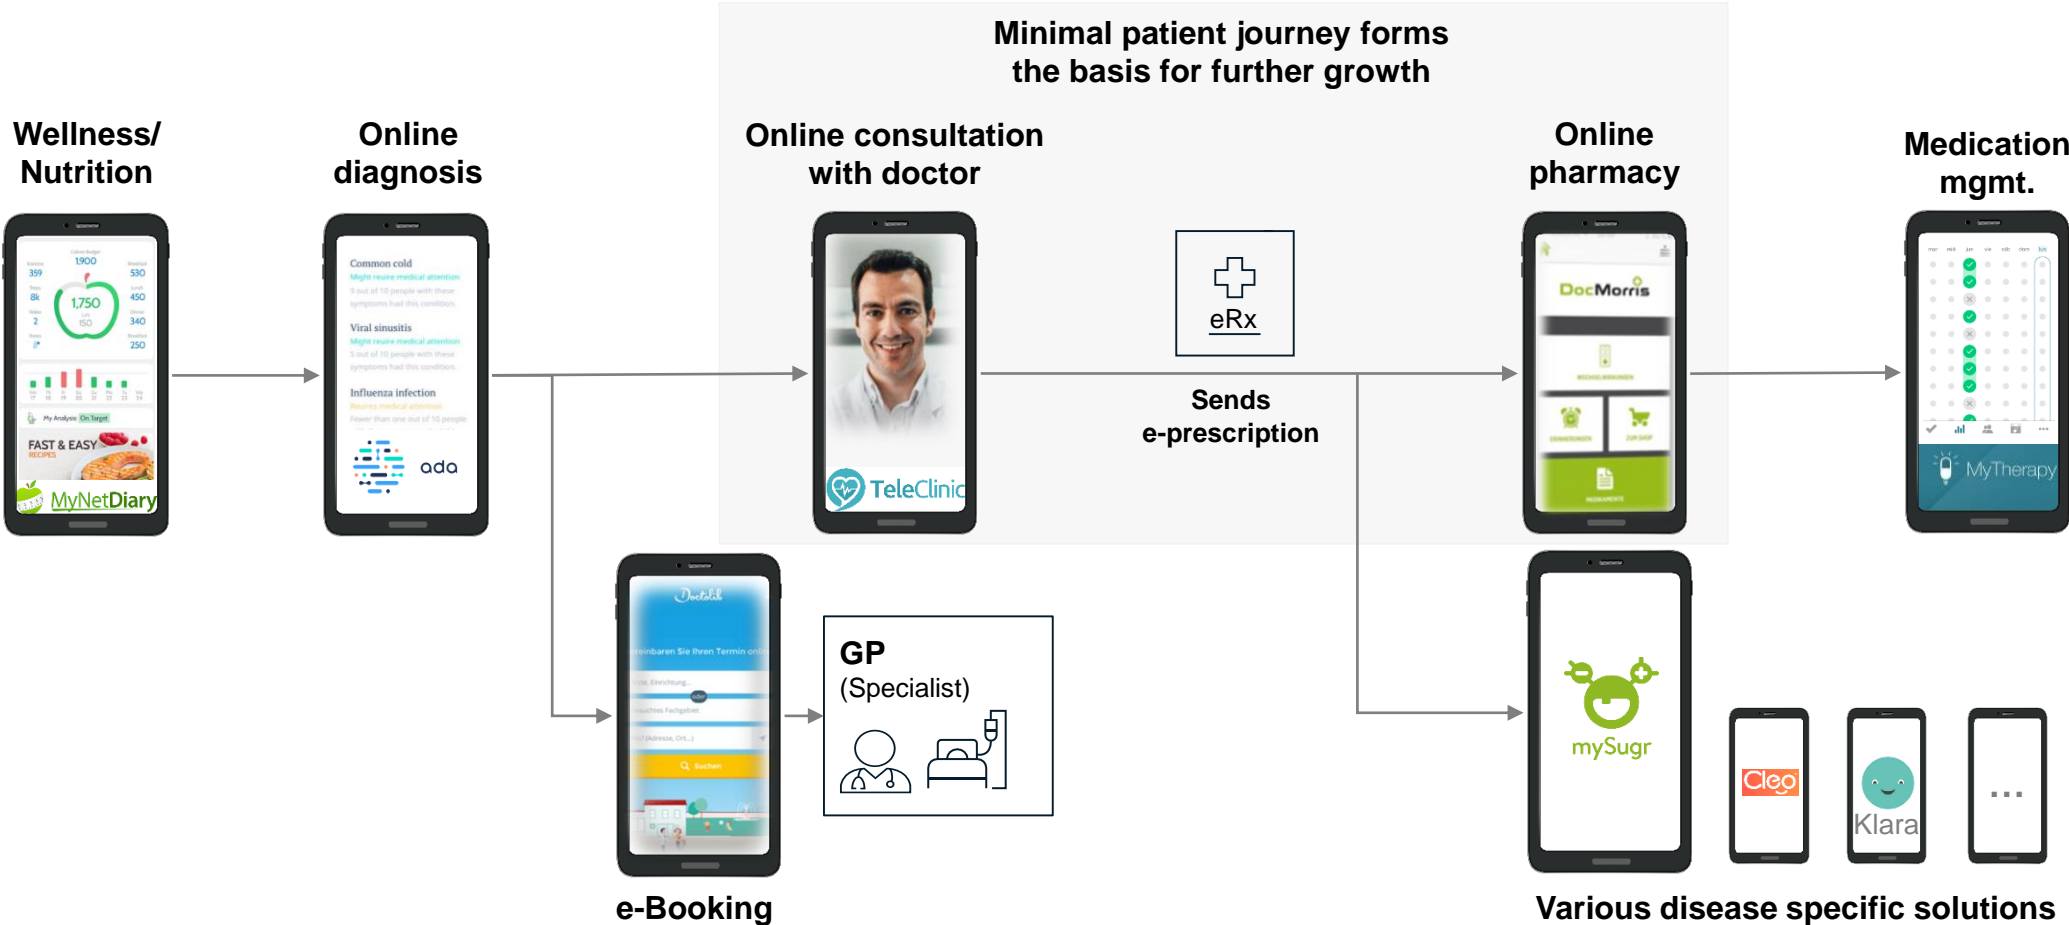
Minimal patient journey forms the basis for further growth

Wellness/ Nutrition

Online diagnosis

Online consultation with doctor

Online pharmacy

Medication mgmt.

1,900
359
530
8k
450
2
1,750
150
340
250

FAST & EASY RECIPES

MyNetDiary

Common cold
Might require medical attention

Viral sinusitis

Influenza infection

ada

TeleClinic

eRx

Sends e-prescription

DocMorris

MyTherapy

e-Booking

Doctolib

Suchen

GP (Specialist)

mySugr

Cleo

Klara

...

Various disease specific solutions